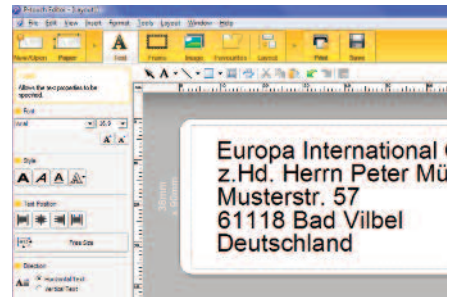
P-touch Editor - Layout1

File Edit View Insert Format Tools Layout Window Help

New/Open Paper Text Frame Image Favourites Layout Print Save

Text

Allows the text properties to be specified.

Font

Arial 20.9

Style

Text Position

Free Size

Direction

Horizontal Text

Vertical Text

38mm x 90mm

Europa International
z.Hd. Herrn Peter Mü
Musterstr. 57
61118 Bad Vilbel
Deutschland